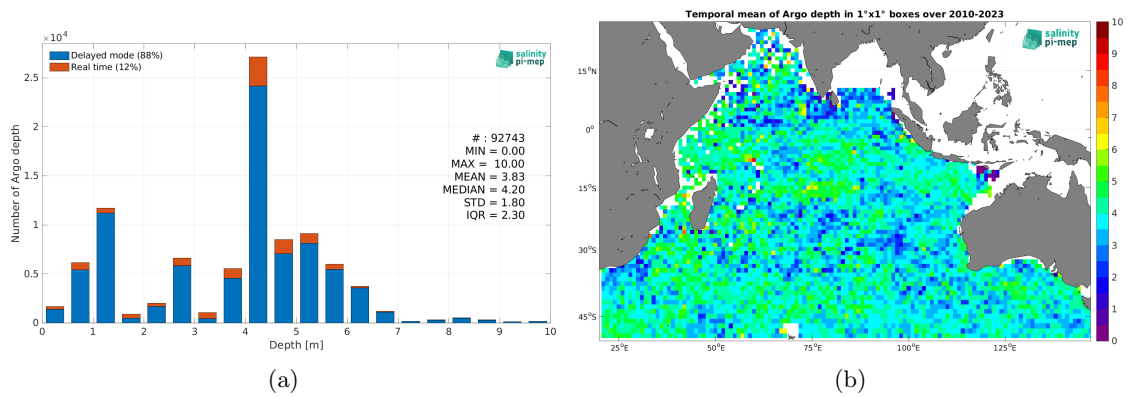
$\times10^4$

Delayed mode (88%)
Real time (12%)

salinity pi-mep

2.5
2
1.5
1
0.5
0

Number of Argo depth

# : 92743
MIN = 0.00
MAX = 10.00
MEAN = 3.83
MEDIAN = 4.20
STD = 1.80
IQR = 2.30

0 1 2 3 4 5 6 7 8 9 10
Depth [m]

(a)

Temporal mean of Argo depth in 1°x1° boxes over 2010-2023

salinity pi-mep

15°N
0°
15°S
30°S
45°S

25°E 50°E 75°E 100°E 125°E

10
9
8
7
6
5
4
3
2
1
0

(b)